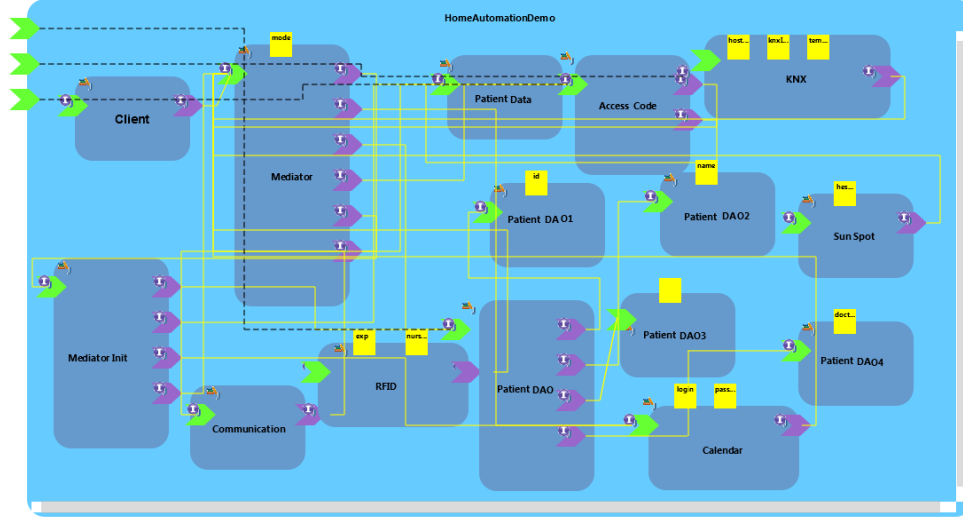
HomeAutomationDemo

mode

host... knxI... tem...

KNX

Client

Patient Data

Access Code

Mediator

id

name

Patient DA O1

Patient DAO2

hes...

Sun Spot

Mediator Init

exp

nurs...

RFID

Patient DAO

Patient DAO3

doct...

Patient DAO4

Communication

login

pass...

Calendar